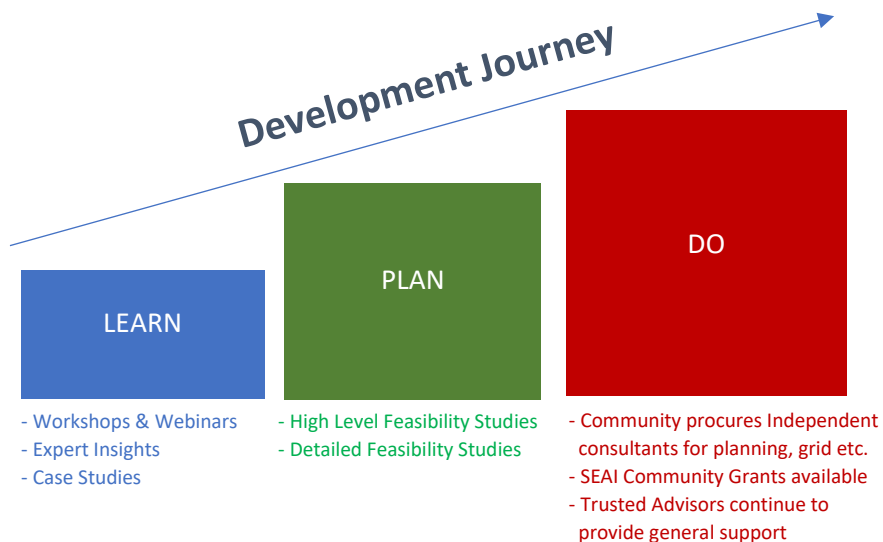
Development Journey

LEARN

- Workshops & Webinars
- Expert Insights
- Case Studies

PLAN

- High Level Feasibility Studies
- Detailed Feasibility Studies

DO

- Community procures Independent consultants for planning, grid etc.
- SEAI Community Grants available
- Trusted Advisors continue to provide general support